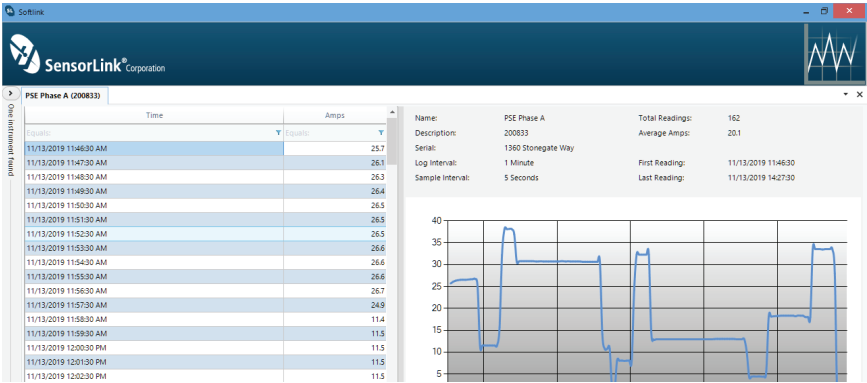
Softlink

SensorLink® Corporation

PSE Phase A (200833)

One instrument found

| Time | Amps |
|---|---|
| Equals: | Equals: |
| 11/13/2019 11:46:30 AM | 25.7 |
| 11/13/2019 11:47:30 AM | 26.1 |
| 11/13/2019 11:48:30 AM | 26.3 |
| 11/13/2019 11:49:30 AM | 26.4 |
| 11/13/2019 11:50:30 AM | 26.5 |
| 11/13/2019 11:51:30 AM | 26.5 |
| 11/13/2019 11:52:30 AM | 26.5 |
| 11/13/2019 11:53:30 AM | 26.6 |
| 11/13/2019 11:54:30 AM | 26.6 |
| 11/13/2019 11:55:30 AM | 26.6 |
| 11/13/2019 11:56:30 AM | 26.7 |
| 11/13/2019 11:57:30 AM | 24.9 |
| 11/13/2019 11:58:30 AM | 11.4 |
| 11/13/2019 11:59:30 AM | 11.5 |
| 11/13/2019 12:00:30 PM | 11.5 |
| 11/13/2019 12:01:30 PM | 11.5 |
| 11/13/2019 12:02:30 PM | 11.5 |

Name: PSE Phase A
Description: 200833
Serial: 1360 Stonegate Way
Log Interval: 1 Minute
Sample Interval: 5 Seconds
Total Readings: 162
Average Amps: 20.1
First Reading: 11/13/2019 11:46:30
Last Reading: 11/13/2019 14:27:30

40
35
30
25
20
15
10
5